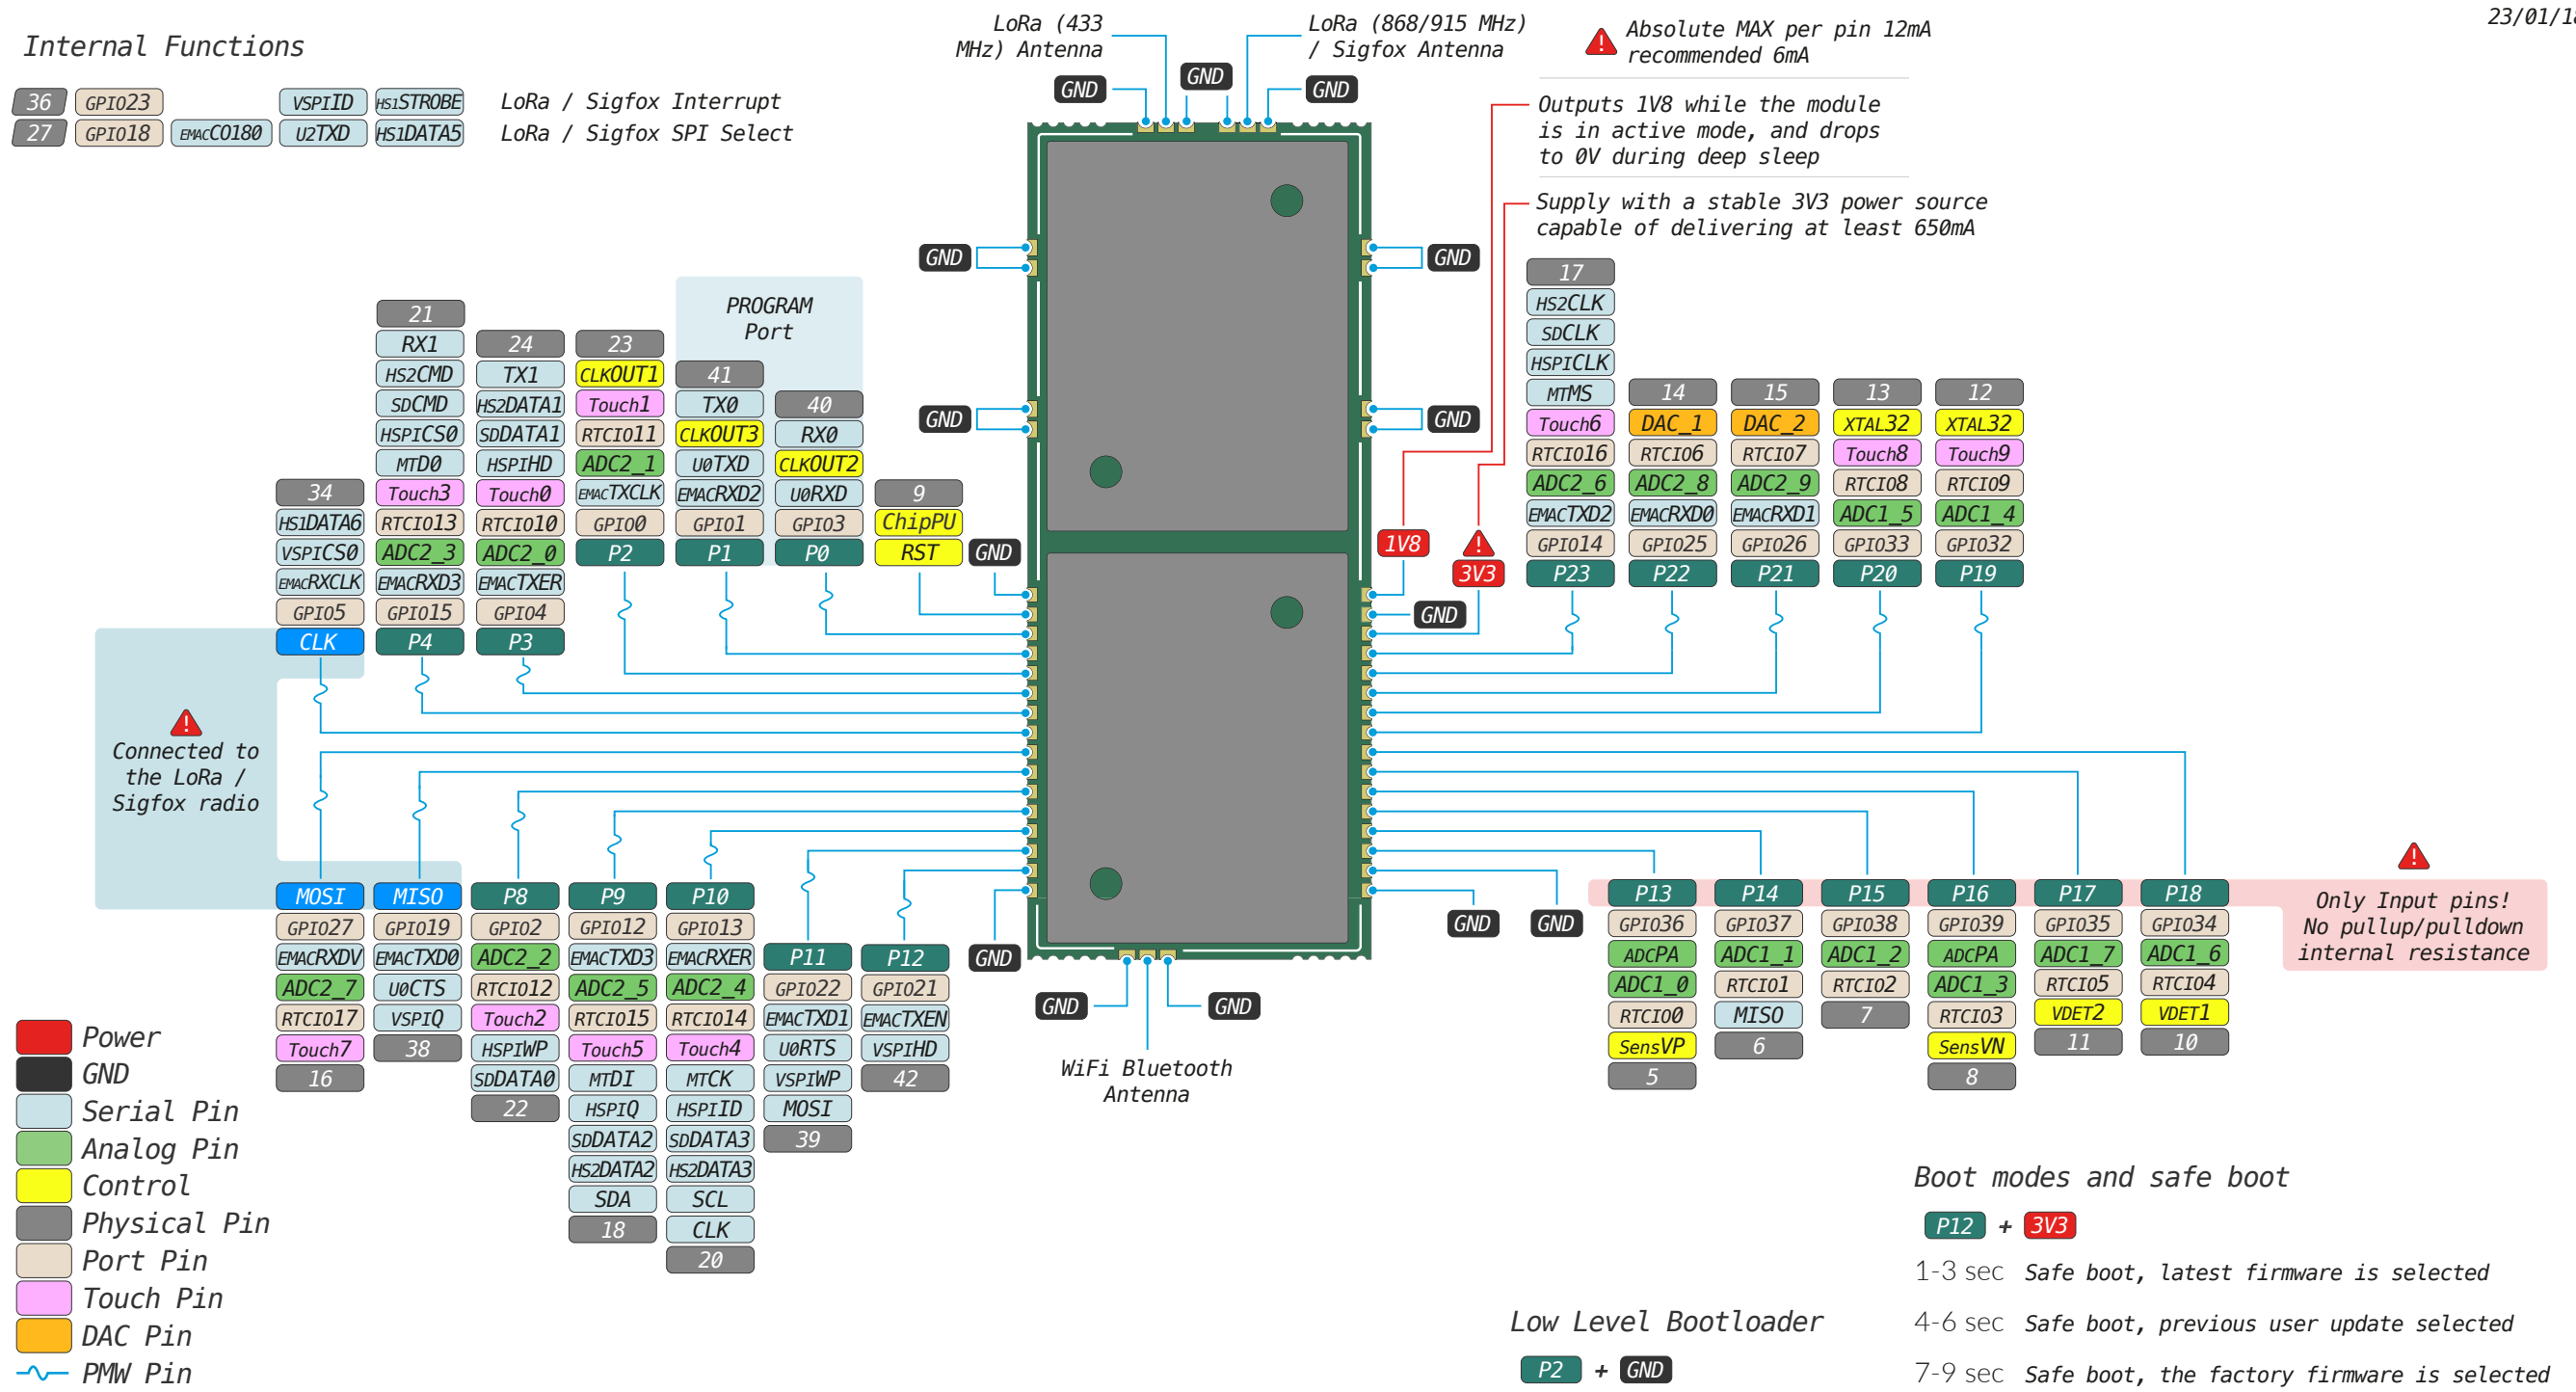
Internal Functions

36 GPIO23 VSPID HS1STROBE LoRa / Sigfox Interrupt
27 GPIO18 EMACCO180 U2TXD HS1DATA5 LoRa / Sigfox SPI Select

LoRa (433 MHz) Antenna
LoRa (868/915 MHz) / Sigfox Antenna
GND GND GND

Absolute MAX per pin 12mA recommended 6mA

23/01/1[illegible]

Outputs 1V8 while the module is in active mode, and drops to 0V during deep sleep

Supply with a stable 3V3 power source capable of delivering at least 650mA

GND GND GND GND

PROGRAM Port

21 RX1 HS2CMD SDCMD HSPICS0 MTD0 Touch3 RTCIO13 ADC2_3 EMACRXD3 GPIO15 P4
24 TX1 HS2DATA1 SDDATA1 HSPIHD Touch0 RTCIO10 ADC2_0 EMACTXER GPIO4 P3
23 CLKOUT1 Touch1 RTCIO11 CLKOUT3 ADC2_1 EMACTXCLK GPIO0 P2
41 TX0 CLKOUT3 U0TXD EMACRXD2 GPIO1 P1
40 RX0 CLKOUT2 U0RXD GPIO3 P0
9 ChipPU RST
GND
34 HS1DATA6 VSPICS0 EMACRXCLK GPIO5 CLK

1V8 3V3 GND

17 HS2CLK SDCLK HSPICLK MTMS Touch6 RTCIO16 ADC2_6 EMACTXD2 GPIO14 P23
14 DAC_1 RTCIO6 ADC2_8 EMACRXD0 GPIO25 P22
15 DAC_2 RTCIO7 ADC2_9 EMACRXD1 GPIO26 P21
13 XTAL32 Touch8 RTCIO8 ADC1_5 GPIO33 P20
12 XTAL32 Touch9 RTCIO9 ADC1_4 GPIO32 P19

Connected to the LoRa / Sigfox radio

MOSI GPIO27 EMACRXDV ADC2_7 RTCIO17 Touch7 16
MISO GPIO19 EMACTXD0 U0CTS VSPIQ 38
P8 GPIO2 ADC2_2 RTCIO12 Touch2 HSPIWP SDDATA0 22
P9 GPIO12 EMACTXD3 ADC2_5 RTCIO15 Touch5 MTDI HSPIQ SDDATA2 HS2DATA2 SDA 18
P10 GPIO13 EMACRXER ADC2_4 RTCIO14 Touch4 MTCK HSPID SDDATA3 HS2DATA3 SCL CLK 20
P11 GPIO22 EMACTXD1 U0RTS VSPIWP MOSI 39
P12 GPIO21 EMACTXEN VSPIHD 42
GND

GND GND
WiFi Bluetooth Antenna

GND GND

P13 GPIO36 ADCPA ADC1_0 RTCIO0 SensVP 5
P14 GPIO37 ADC1_1 RTCIO1 MISO 6
P15 GPIO38 ADC1_2 RTCIO2 7
P16 GPIO39 ADCPA ADC1_3 RTCIO3 SensVN 8
P17 GPIO35 ADC1_7 RTCIO5 VDET2 11
P18 GPIO34 ADC1_6 RTCIO4 VDET1 10

Only Input pins! No pullup/pulldown internal resistance

Power
GND
Serial Pin
Analog Pin
Control
Physical Pin
Port Pin
Touch Pin
DAC Pin
PMW Pin

Boot modes and safe boot
P12 + 3V3
1-3 sec Safe boot, latest firmware is selected
4-6 sec Safe boot, previous user update selected
7-9 sec Safe boot, the factory firmware is selected

Low Level Bootloader
P2 + GND